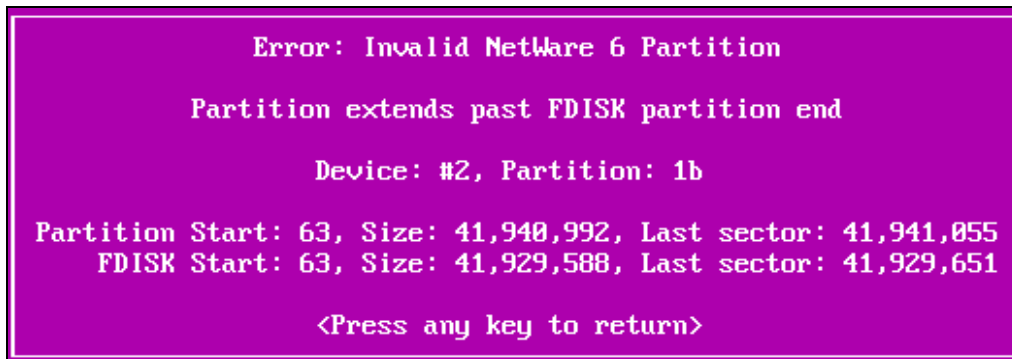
Error: Invalid NetWare 6 Partition

Partition extends past FDISK partition end

Device: #2, Partition: 1b

Partition Start: 63, Size: 41,940,992, Last sector: 41,941,055
FDISK Start: 63, Size: 41,929,588, Last sector: 41,929,651

<Press any key to return>